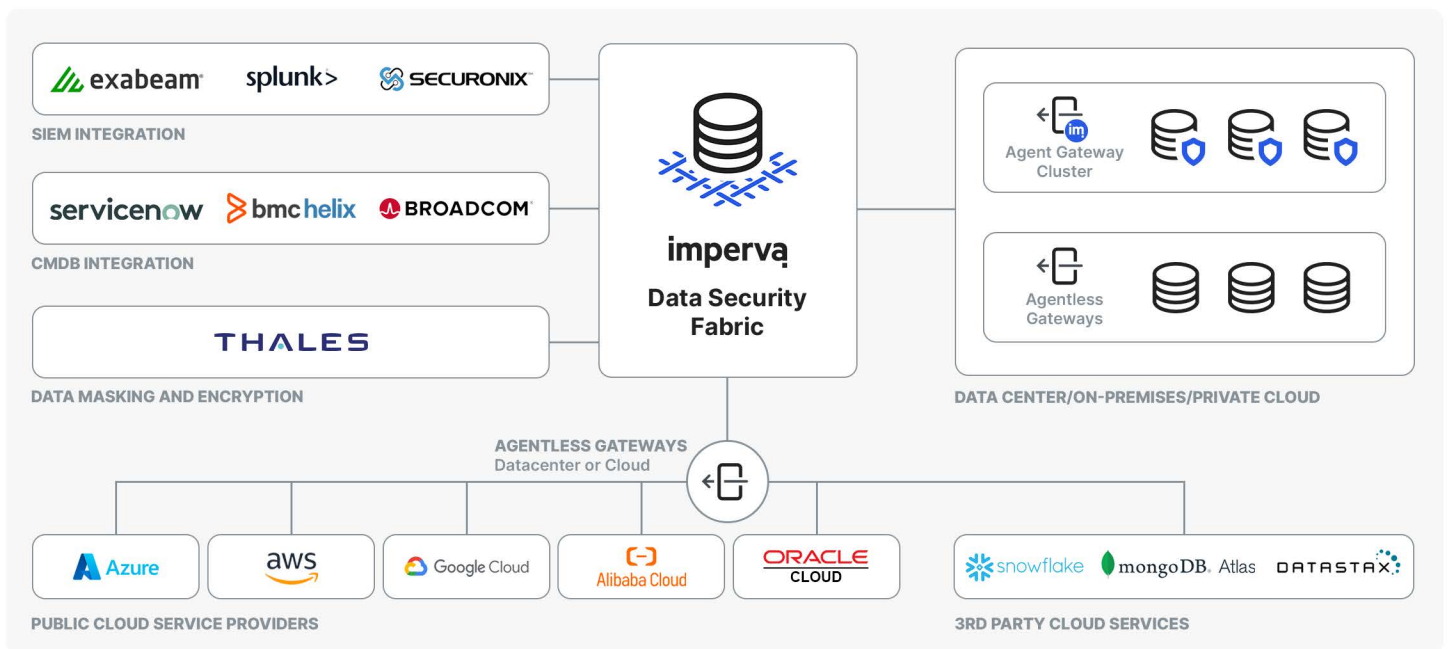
exabeam splunk> SECURONIX

SIEM INTEGRATION

servicenow bmc helix BROADCOM

CMDB INTEGRATION

THALES

DATA MASKING AND ENCRYPTION

imperva

Data Security Fabric

im

Agent Gateway Cluster

Agentless Gateways

DATA CENTER/ON-PREMISES/PRIVATE CLOUD

AGENTLESS GATEWAYS
Datacenter or Cloud

Azure

aws

Google Cloud

Alibaba Cloud

ORACLE CLOUD

snowflake mongoDB. Atlas DATASTAX

PUBLIC CLOUD SERVICE PROVIDERS

3RD PARTY CLOUD SERVICES